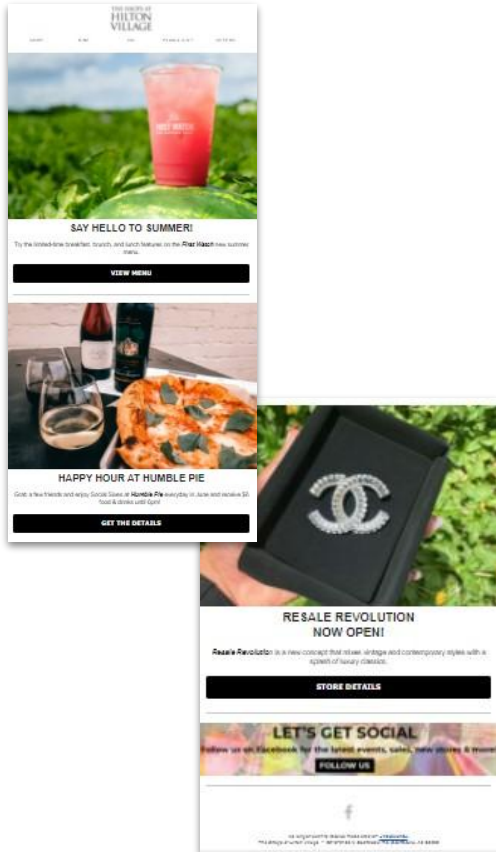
THE SHOPS AT
HILTON VILLAGE

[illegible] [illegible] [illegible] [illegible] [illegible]

FIRST WATCH

SAY HELLO TO SUMMER!

Try the limited-time breakfast, brunch, and lunch features on the First Watch new summer menu.

VIEW MENU

HAPPY HOUR AT HUMBLE PIE

Grab a few friends and enjoy Social Sizes at Humble Pie everyday in June and receive $5 food & drinks until 6pm!

GET THE DETAILS

RESALE REVOLUTION
NOW OPEN!

Resale Revolution is a new concept that mixes vintage and contemporary styles with a splash of luxury classics.

STORE DETAILS

LET'S GET SOCIAL

Follow us on Facebook for the latest events, sales, new stores & more!

FOLLOW US

f

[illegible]
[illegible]